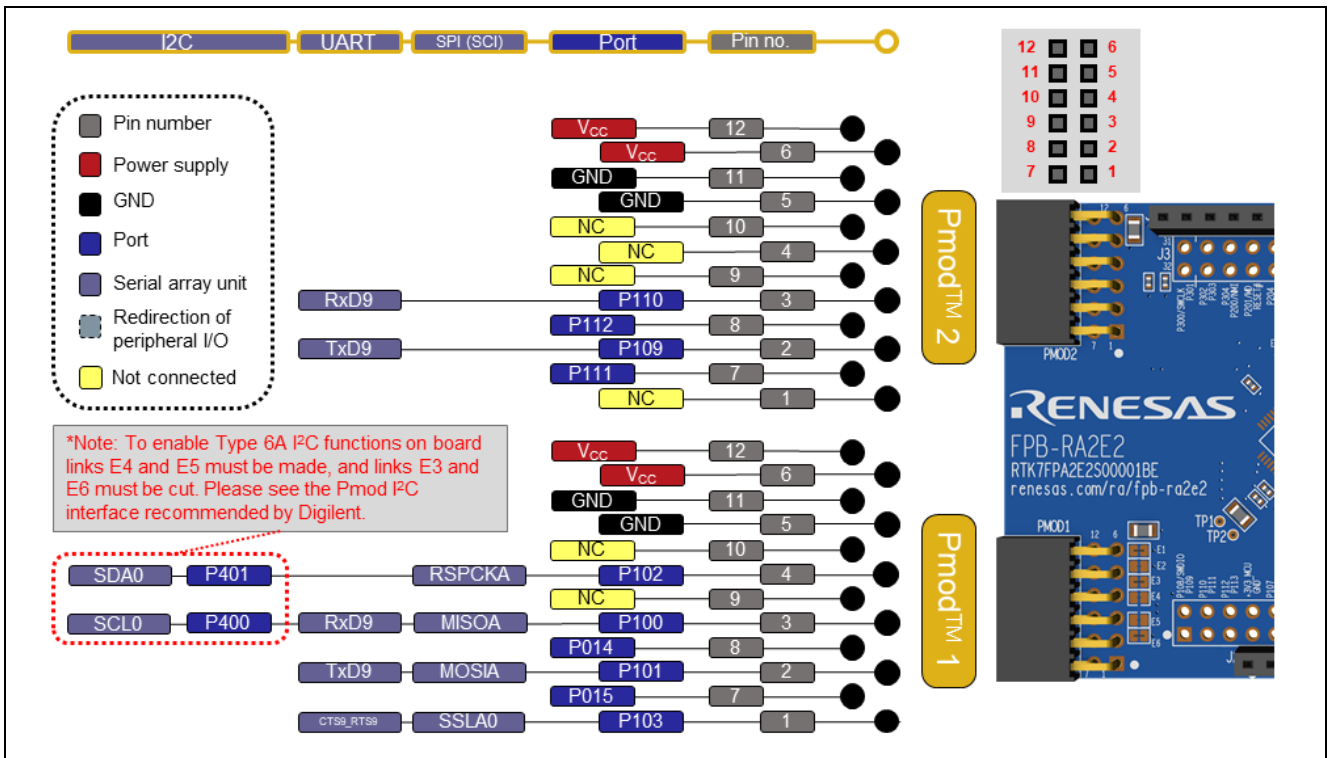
I2C UART SPI (SCI) Port Pin no.

12 6
11 5
10 4
9 3
8 2
7 1

Pin number
Power supply
GND
Port
Serial array unit
Redirection of peripheral I/O
Not connected

$V_{CC}$ 12
$V_{CC}$ 6
GND 11
GND 5
NC 10
NC 4
NC 9
RxD9 P110 3
P112 8
TxD9 P109 2
P111 7
NC 1

Pmod™ 2

*Note: To enable Type 6A I²C functions on board links E4 and E5 must be made, and links E3 and E6 must be cut. Please see the Pmod I²C interface recommended by Digilent.

$V_{CC}$ 12
$V_{CC}$ 6
GND 11
GND 5
NC 10
SDA0 P401 RSPCKA P102 4
NC 9
SCL0 P400 RxD9 MISOA P100 3
P014 8
TxD9 MOSIA P101 2
P015 7
CTS9_RTS9 SSLA0 P103 1

Pmod™ 1

J3
PMOD2
RENESAS
FPB-RA2E2
RTK7FPA2E2S00001BE
renesas.com/ra/fpb-ra2e2
TP1
TP2
PMOD1
E1
E2
E3
E4
E5
E6